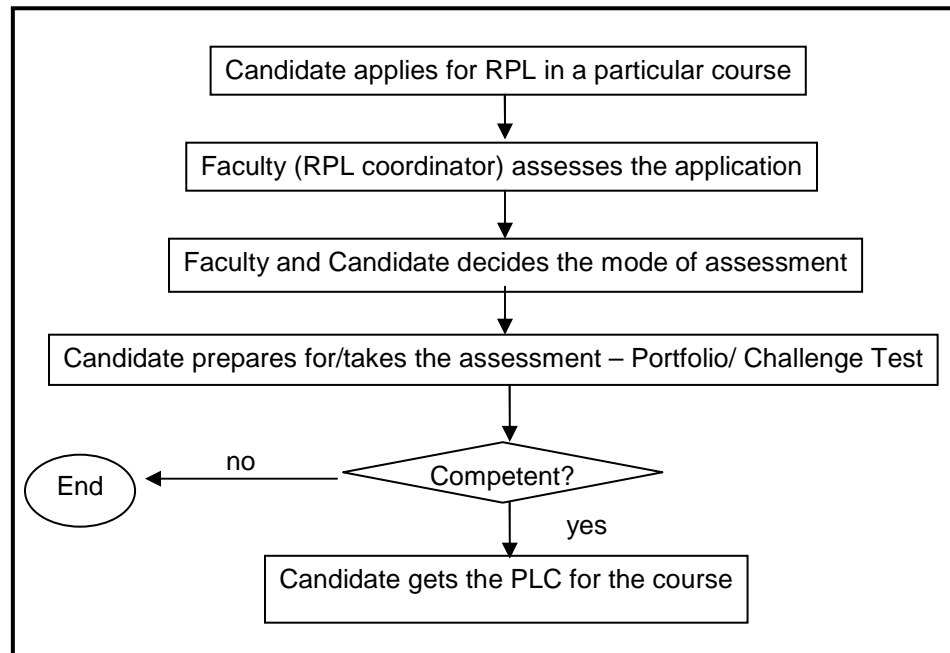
Candidate applies for RPL in a particular course

Faculty (RPL coordinator) assesses the application

Faculty and Candidate decides the mode of assessment

Candidate prepares for/takes the assessment – Portfolio/ Challenge Test

Competent?

no

End

yes

Candidate gets the PLC for the course